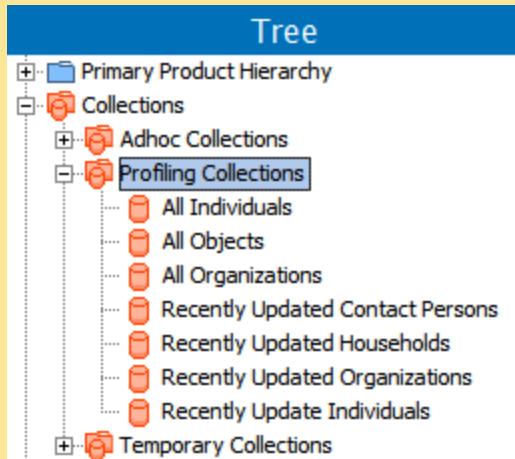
Tree

Primary Product Hierarchy
Collections
Adhoc Collections
Profiling Collections
All Individuals
All Objects
All Organizations
Recently Updated Contact Persons
Recently Updated Households
Recently Updated Organizations
Recently Update Individuals
Temporary Collections